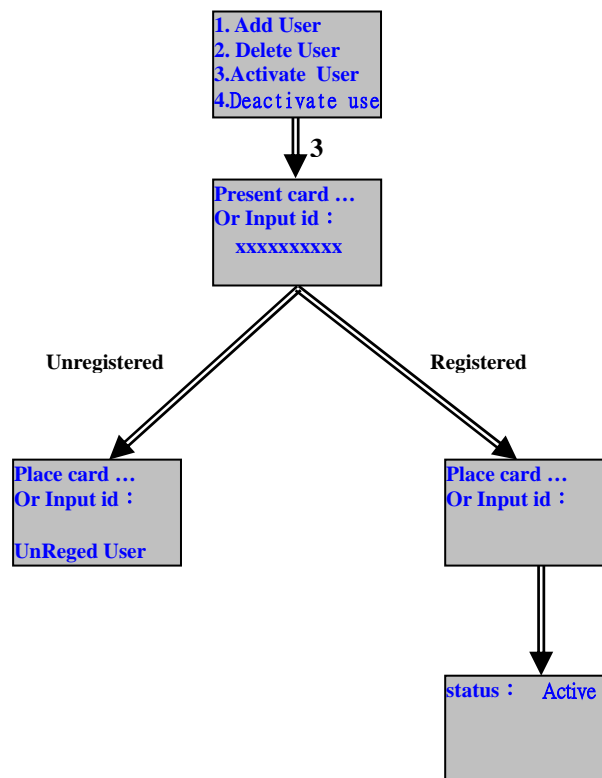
1. Add User
2. Delete User
3.Activate User
4.Deactivate use

3

Present card …
Or Input id：
xxxxxxxxxx

Unregistered

Registered

Place card …
Or Input id：

UnReged User

Place card …
Or Input id：

status： Active